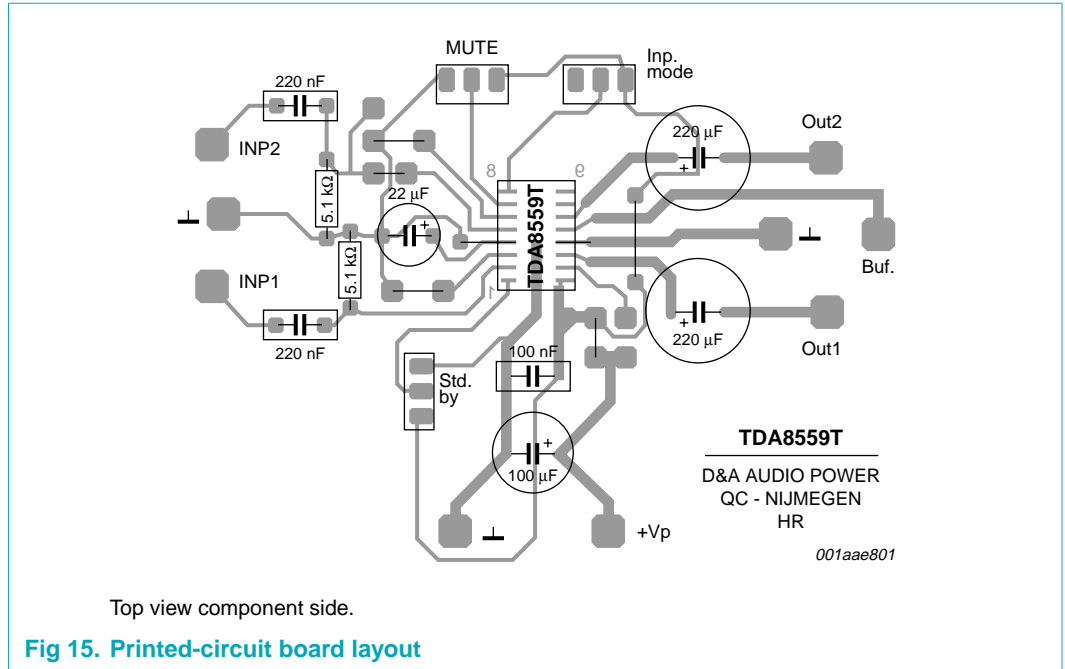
MUTE

Inp. mode

220 nF

INP2

220 μF

Out2

8

9

22 μF

5.1 kΩ

TDA8559T

Buf.

5.1 kΩ

INP1

1

220 nF

100 nF

220 μF

Out1

Std. by

100 μF

TDA8559T

D&A AUDIO POWER
QC - NIJMEGEN
HR

+Vp

001aae801

Top view component side.

Fig 15. Printed-circuit board layout